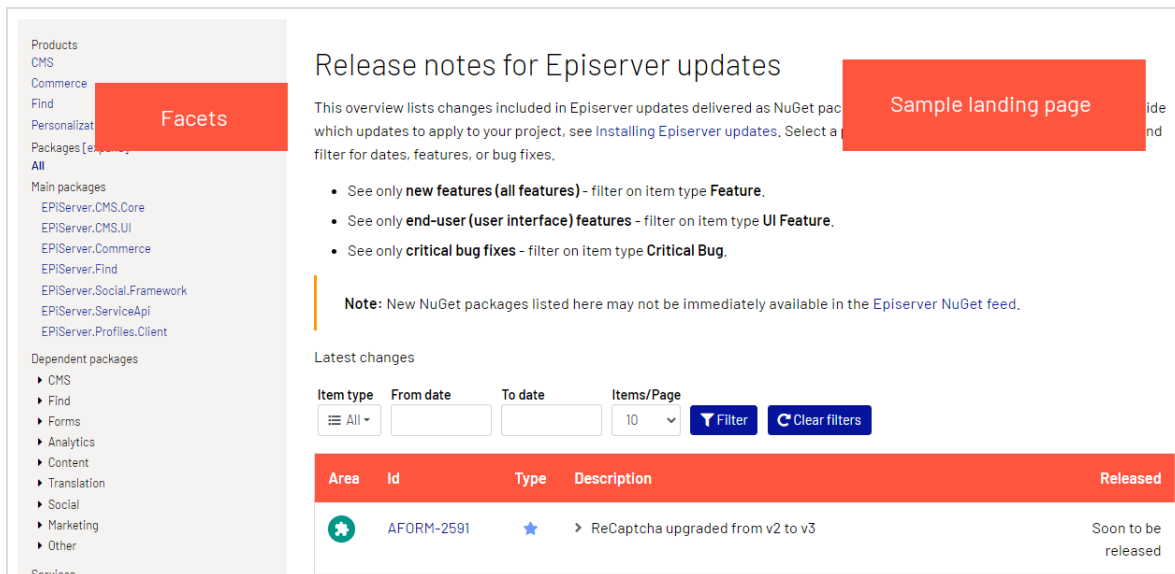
Products
CMS
Commerce
Find
Personalizat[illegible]
Packages [ex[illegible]]
All
Main packages
EPiServer.CMS.Core
EPiServer.CMS.UI
EPiServer.Commerce
EPiServer.Find
EPiServer.Social.Framework
EPiServer.ServiceApi
EPiServer.Profiles.Client
Dependent packages
CMS
Find
Forms
Analytics
Content
Translation
Social
Marketing
Other
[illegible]

Facets

Release notes for Episerver updates

Sample landing page

This overview lists changes included in Episerver updates delivered as NuGet pac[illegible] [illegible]ide which updates to apply to your project, see Installing Episerver updates. Select a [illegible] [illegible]nd filter for dates, features, or bug fixes.

- See only **new features (all features)** - filter on item type **Feature**.
- See only **end-user (user interface) features** - filter on item type **UI Feature**.
- See only **critical bug fixes** - filter on item type **Critical Bug**.

**Note:** New NuGet packages listed here may not be immediately available in the Episerver NuGet feed.

Latest changes

Item type All
From date
To date
Items/Page 10
Filter
Clear filters

| Area | Id | Type | Description | Released |
|---|---|---|---|---|
| | AFORM-2591 | | ReCaptcha upgraded from v2 to v3 | Soon to be released |